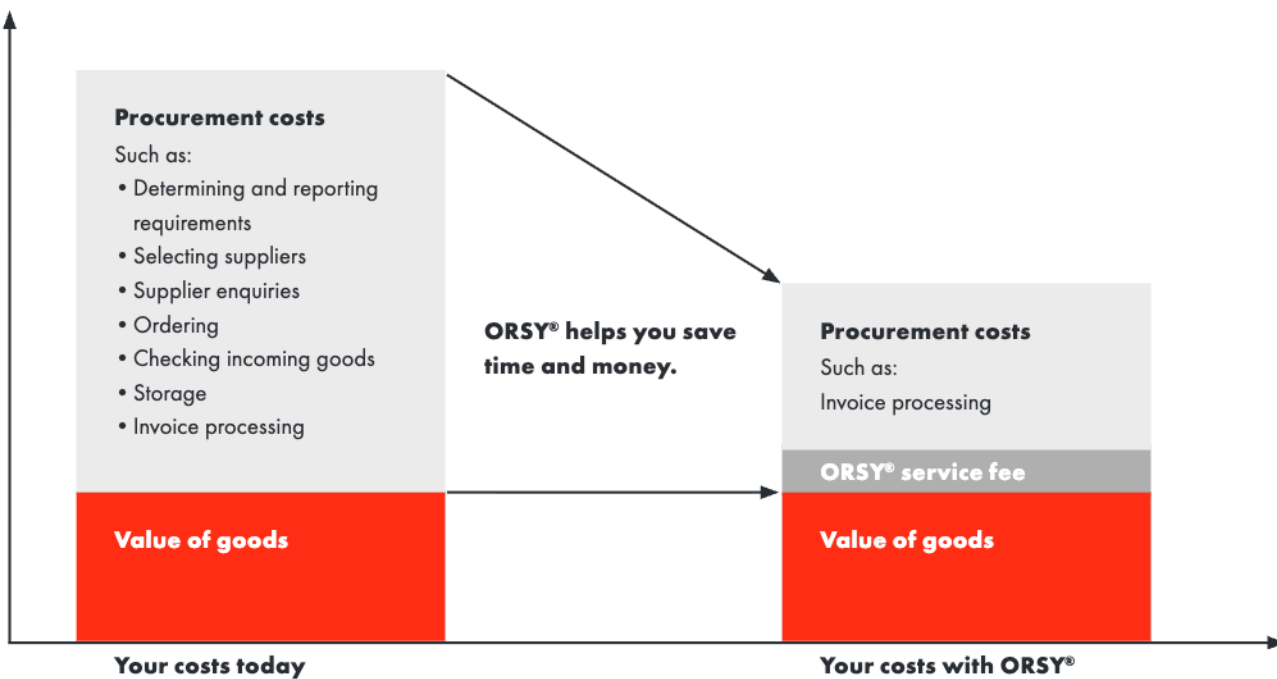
Procurement costs
Such as:
• Determining and reporting requirements
• Selecting suppliers
• Supplier enquiries
• Ordering
• Checking incoming goods
• Storage
• Invoice processing

Value of goods

ORSY® helps you save time and money.

Procurement costs
Such as:
Invoice processing

ORSY® service fee

Value of goods

Your costs today

Your costs with ORSY®